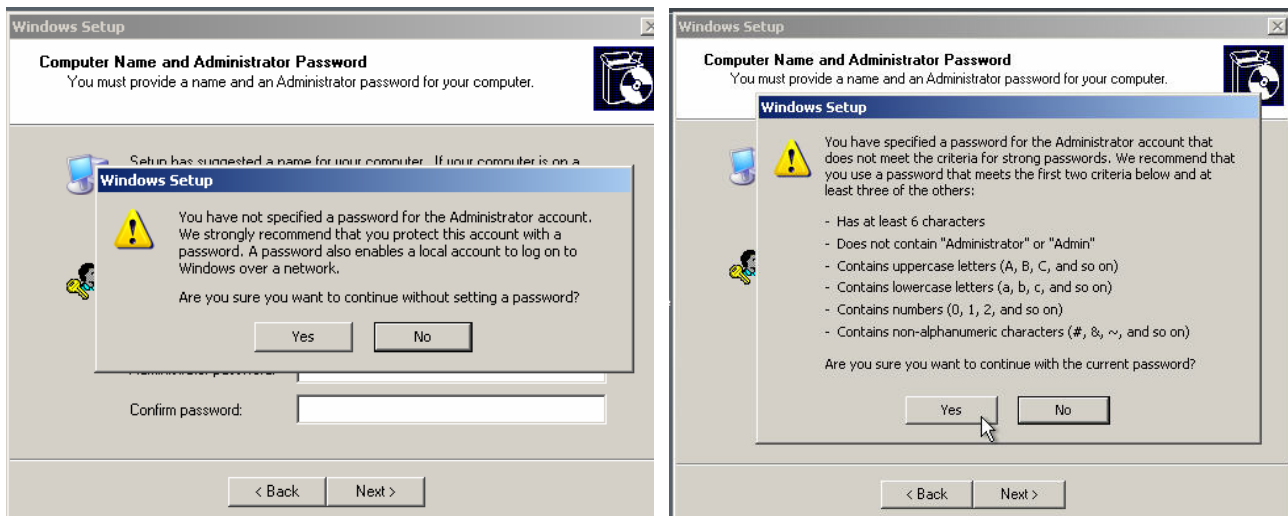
Windows Setup

Computer Name and Administrator Password
You must provide a name and an Administrator password for your computer.

Setup has suggested a name for your computer. If your computer is on a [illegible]

Windows Setup

You have not specified a password for the Administrator account. We strongly recommend that you protect this account with a password. A password also enables a local account to log on to Windows over a network.

Are you sure you want to continue without setting a password?

Yes No

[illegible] password:

Confirm password:

< Back Next >

Windows Setup

Computer Name and Administrator Password
You must provide a name and an Administrator password for your computer.

Windows Setup

You have specified a password for the Administrator account that does not meet the criteria for strong passwords. We recommend that you use a password that meets the first two criteria below and at least three of the others:

- Has at least 6 characters
- Does not contain "Administrator" or "Admin"
- Contains uppercase letters (A, B, C, and so on)
- Contains lowercase letters (a, b, c, and so on)
- Contains numbers (0, 1, 2, and so on)
- Contains non-alphanumeric characters (#, &, ~, and so on)

Are you sure you want to continue with the current password?

Yes No

< Back Next >